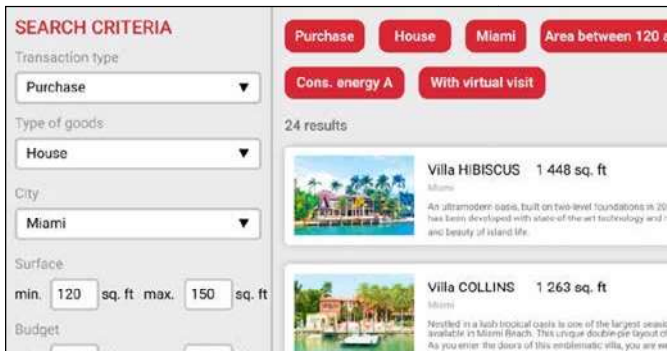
SEARCH CRITERIA

Transaction type

Purchase ▼

Type of goods

House ▼

City

Miami ▼

Surface

min. 120 sq. ft max. 150 sq. ft

Budget

Purchase House Miami Area between 120 a

Cons. energy A With virtual visit

24 results

Villa HIBISCUS 1 448 sq. ft

Miami

An ultramodern oasis, built on two-level foundations in 20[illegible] has been developed with state of the art technology and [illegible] and beauty of island life.

Villa COLLINS 1 263 sq. ft

Miami

Nestled in a lush tropical oasis is one of the largest seasi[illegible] available in Miami Beach. This unique double-pie layout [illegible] As you enter the doors of this emblematic villa, you are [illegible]